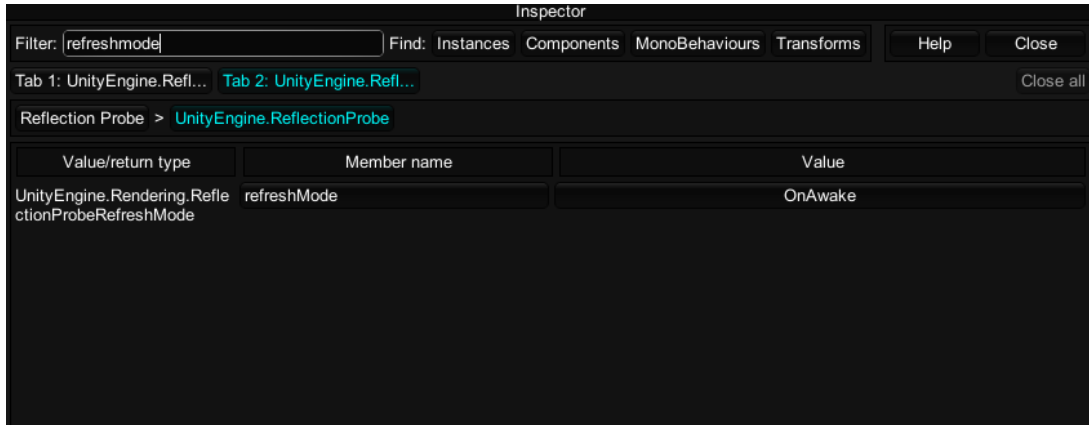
Inspector

Filter: refreshmode

Find: Instances Components MonoBehaviours Transforms

Help Close

Tab 1: UnityEngine.Refl... Tab 2: UnityEngine.Refl...

Close all

Reflection Probe > UnityEngine.ReflectionProbe

| Value/return type | Member name | Value |
|---|---|---|
| UnityEngine.Rendering.ReflectionProbeRefreshMode | refreshMode | OnAwake |